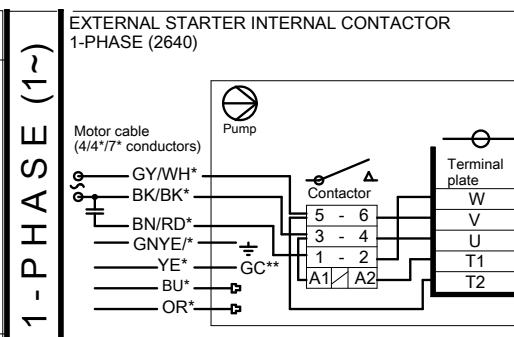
1 - P H A S E (1~)

EXTERNAL STARTER INTERNAL CONTACTOR
1-PHASE (2640)

Pump

Motor cable
(4/4*/7* conductors)

GY/WH*
BK/BK*
BN/RD*
GNYE/*
YE*
BU*
OR*
GC**

Contactor

| 5 | - | 6 |
|---|---|---|
| 3 | - | 4 |
| 1 | - | 2 |
| A1 | | A2 |

Terminal plate
W
V
U
T1
T2